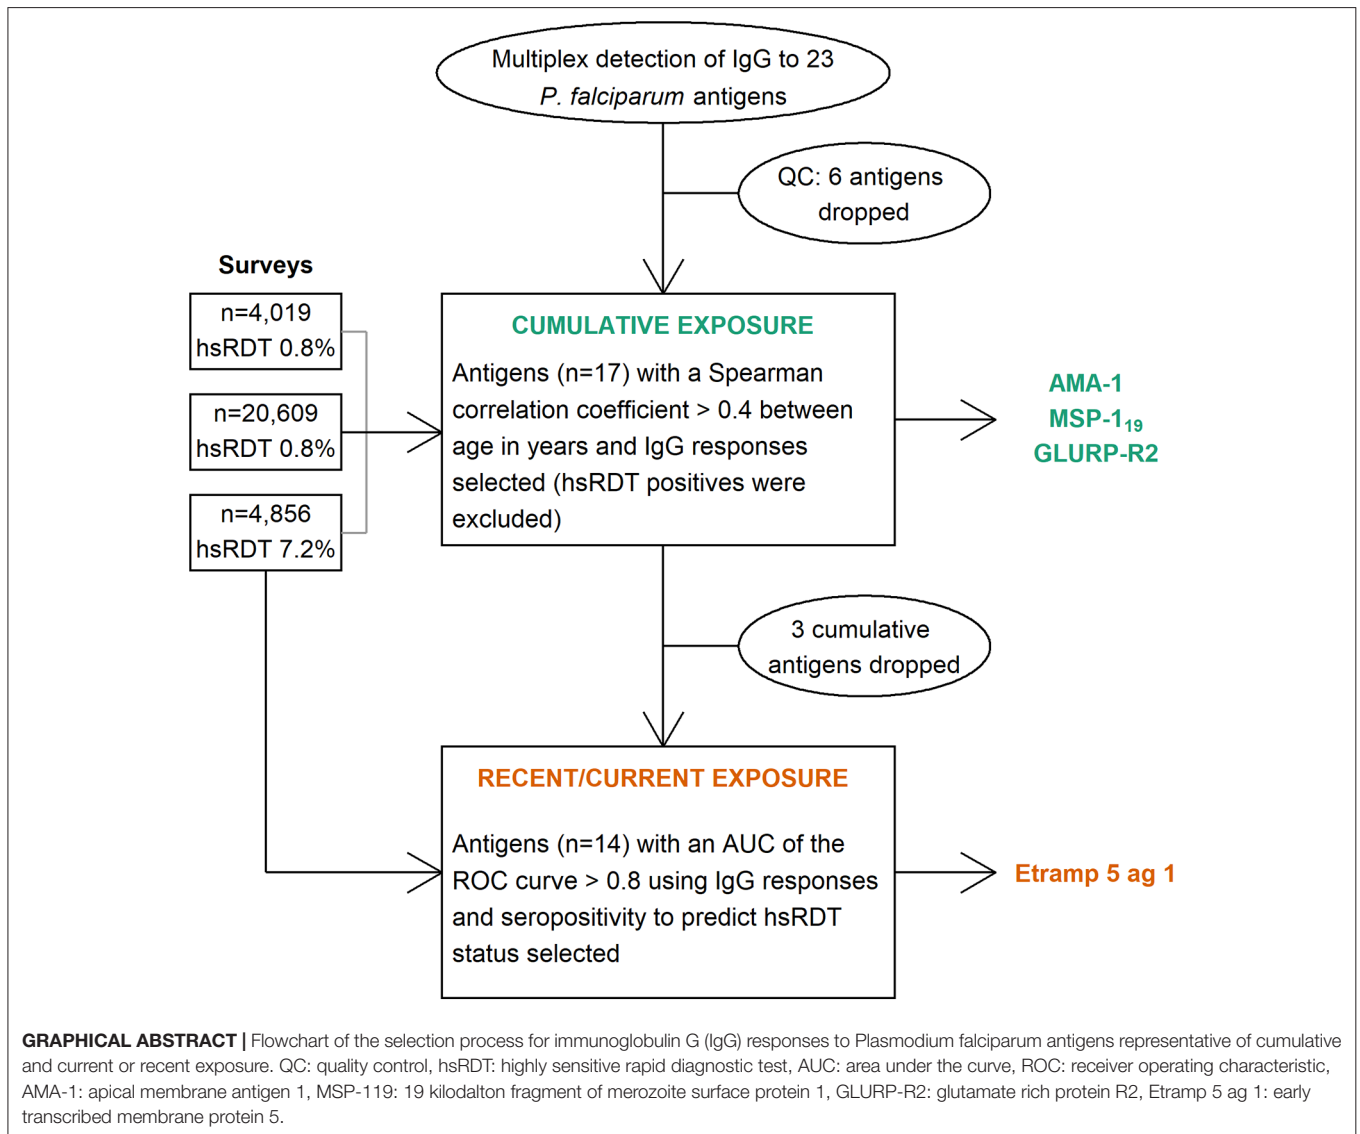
Multiplex detection of IgG to 23 P. falciparum antigens

QC: 6 antigens dropped

Surveys

n=4,019
hsRDT 0.8%

n=20,609
hsRDT 0.8%

n=4,856
hsRDT 7.2%

CUMULATIVE EXPOSURE

Antigens (n=17) with a Spearman correlation coefficient > 0.4 between age in years and IgG responses selected (hsRDT positives were excluded)

AMA-1
MSP-$1_{19}$
GLURP-R2

3 cumulative antigens dropped

RECENT/CURRENT EXPOSURE

Antigens (n=14) with an AUC of the ROC curve > 0.8 using IgG responses and seropositivity to predict hsRDT status selected

Etramp 5 ag 1

GRAPHICAL ABSTRACT | Flowchart of the selection process for immunoglobulin G (IgG) responses to Plasmodium falciparum antigens representative of cumulative and current or recent exposure. QC: quality control, hsRDT: highly sensitive rapid diagnostic test, AUC: area under the curve, ROC: receiver operating characteristic, AMA-1: apical membrane antigen 1, MSP-119: 19 kilodalton fragment of merozoite surface protein 1, GLURP-R2: glutamate rich protein R2, Etramp 5 ag 1: early transcribed membrane protein 5.